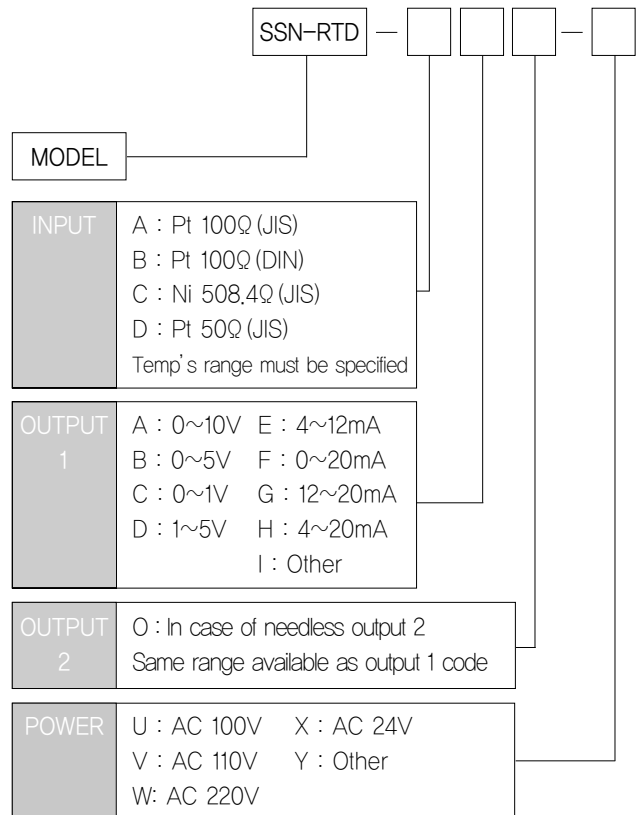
SSN-RTD — □ □ □ — □

MODEL

INPUT

A : Pt 100Ω (JIS)
B : Pt 100Ω (DIN)
C : Ni 508.4Ω (JIS)
D : Pt 50Ω (JIS)
Temp's range must be specified

OUTPUT 1

| | |
|---|---|
| A : 0~10V | E : 4~12mA |
| B : 0~5V | F : 0~20mA |
| C : 0~1V | G : 12~20mA |
| D : 1~5V | H : 4~20mA |
| | I : Other |

OUTPUT 2

O : In case of needless output 2
Same range available as output 1 code

POWER

| | |
|---|---|
| U : AC 100V | X : AC 24V |
| V : AC 110V | Y : Other |
| W: AC 220V | |